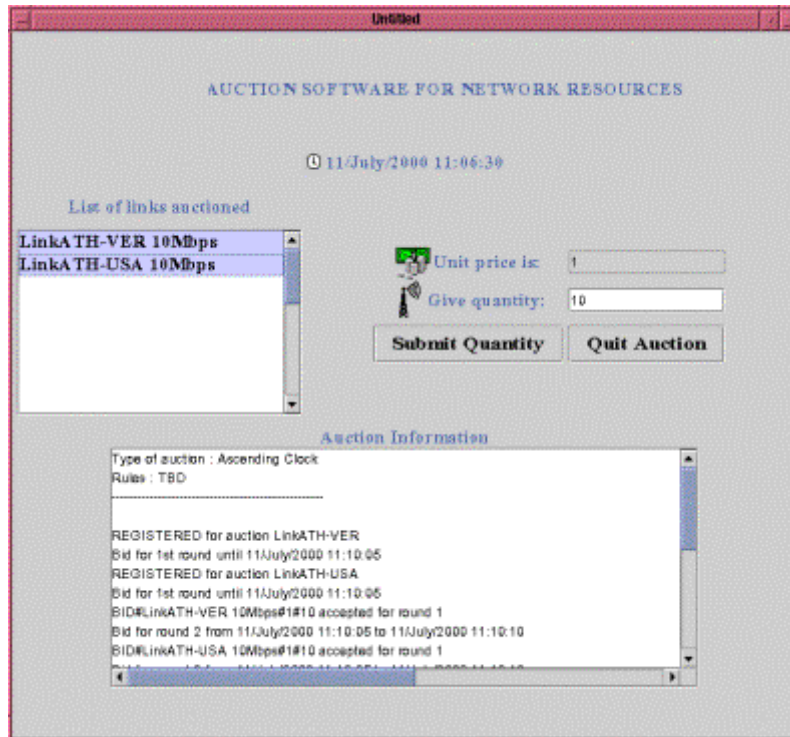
Untitled

AUCTION SOFTWARE FOR NETWORK RESOURCES

11/July/2000 11:06:30

List of links auctioned

LinkATH-VER 10Mbps
LinkATH-USA 10Mbps

Unit price is: 1

Give quantity: 10

Submit Quantity

Quit Auction

Auction Information

Type of auction : Ascending Clock
Rules : TBD
----------------------------------------

REGISTERED for auction LinkATH-VER
Bid for 1st round until 11/July/2000 11:10:05
REGISTERED for auction LinkATH-USA
Bid for 1st round until 11/July/2000 11:10:05
BID#LinkATH-VER 10Mbps#1#10 accepted for round 1
Bid for round 2 from 11/July/2000 11:10:05 to 11/July/2000 11:10:10
BID#LinkATH-USA 10Mbps#1#10 accepted for round 1
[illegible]